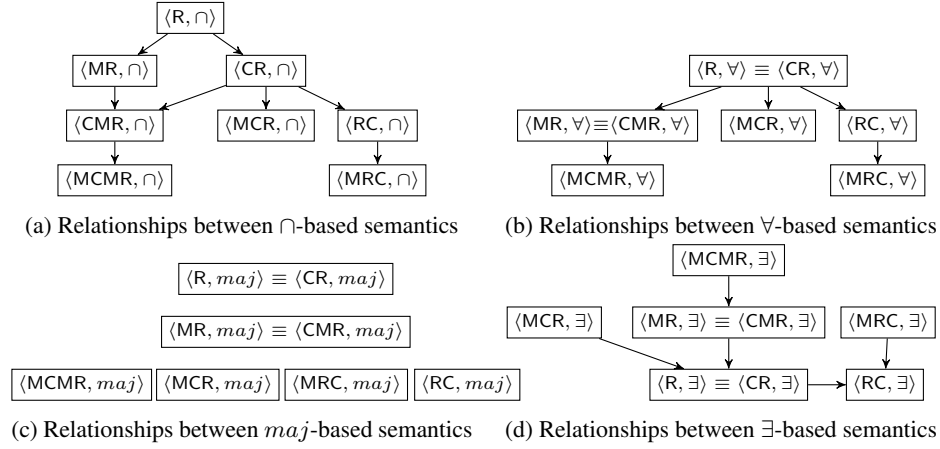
$\langle \mathsf{R}, \cap \rangle$

$\langle \mathsf{MR}, \cap \rangle$ $\langle \mathsf{CR}, \cap \rangle$

$\langle \mathsf{CMR}, \cap \rangle$ $\langle \mathsf{MCR}, \cap \rangle$ $\langle \mathsf{RC}, \cap \rangle$

$\langle \mathsf{MCMR}, \cap \rangle$ $\langle \mathsf{MRC}, \cap \rangle$

(a) Relationships between $\cap$-based semantics

$\langle \mathsf{R}, \forall \rangle \equiv \langle \mathsf{CR}, \forall \rangle$

$\langle \mathsf{MR}, \forall \rangle \equiv \langle \mathsf{CMR}, \forall \rangle$ $\langle \mathsf{MCR}, \forall \rangle$ $\langle \mathsf{RC}, \forall \rangle$

$\langle \mathsf{MCMR}, \forall \rangle$ $\langle \mathsf{MRC}, \forall \rangle$

(b) Relationships between $\forall$-based semantics

$\langle \mathsf{R}, maj \rangle \equiv \langle \mathsf{CR}, maj \rangle$

$\langle \mathsf{MR}, maj \rangle \equiv \langle \mathsf{CMR}, maj \rangle$

$\langle \mathsf{MCMR}, maj \rangle$ $\langle \mathsf{MCR}, maj \rangle$ $\langle \mathsf{MRC}, maj \rangle$ $\langle \mathsf{RC}, maj \rangle$

(c) Relationships between $maj$-based semantics

$\langle \mathsf{MCMR}, \exists \rangle$

$\langle \mathsf{MCR}, \exists \rangle$ $\langle \mathsf{MR}, \exists \rangle \equiv \langle \mathsf{CMR}, \exists \rangle$ $\langle \mathsf{MRC}, \exists \rangle$

$\langle \mathsf{R}, \exists \rangle \equiv \langle \mathsf{CR}, \exists \rangle$ $\langle \mathsf{RC}, \exists \rangle$

(d) Relationships between $\exists$-based semantics